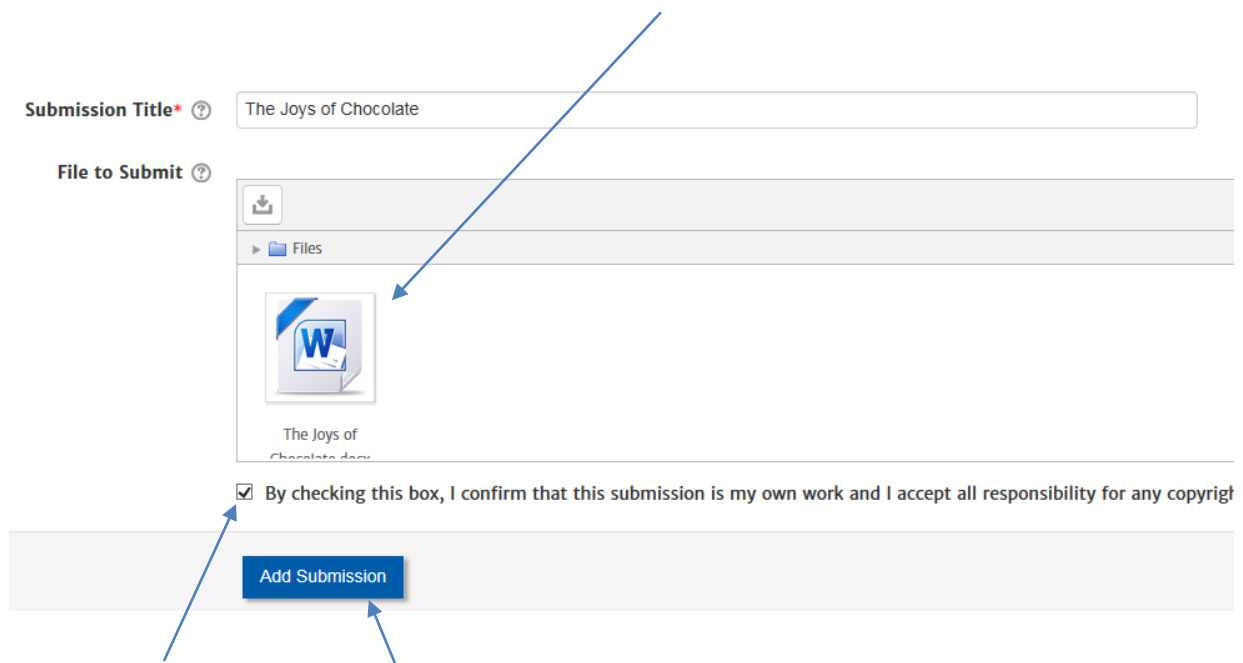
Submission Title*

The Joys of Chocolate

File to Submit

Files

W

The Joys of
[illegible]

By checking this box, I confirm that this submission is my own work and I accept all responsibility for any copyrig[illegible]

Add Submission